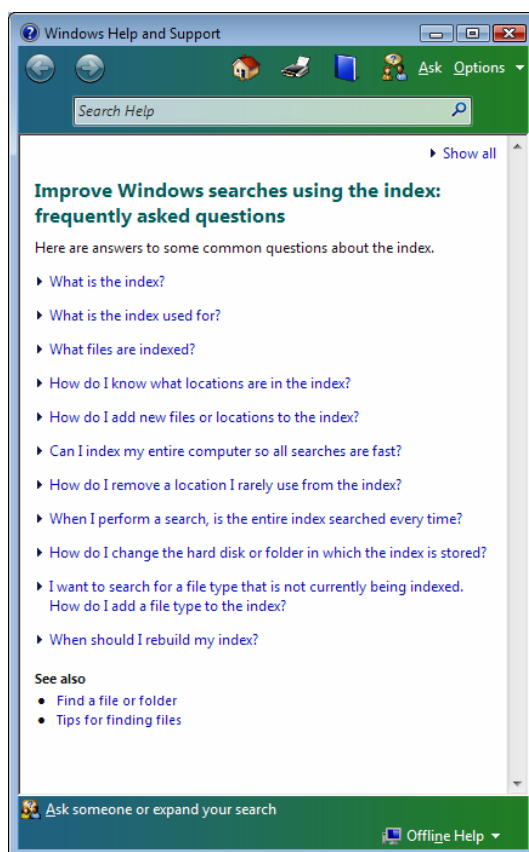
Windows Help and Support

Ask Options

Search Help

Show all

Improve Windows searches using the index: frequently asked questions

Here are answers to some common questions about the index.

What is the index?

What is the index used for?

What files are indexed?

How do I know what locations are in the index?

How do I add new files or locations to the index?

Can I index my entire computer so all searches are fast?

How do I remove a location I rarely use from the index?

When I perform a search, is the entire index searched every time?

How do I change the hard disk or folder in which the index is stored?

I want to search for a file type that is not currently being indexed. How do I add a file type to the index?

When should I rebuild my index?

See also

- Find a file or folder
- Tips for finding files

Ask someone or expand your search

Offline Help